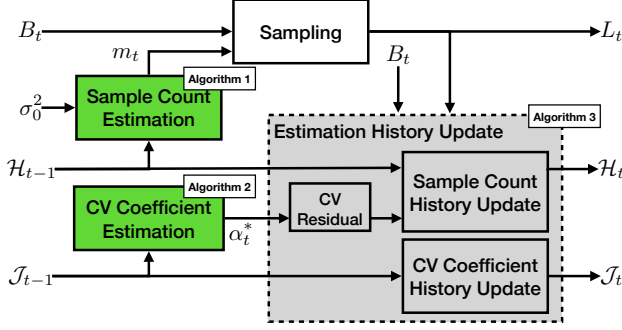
$B_t$

Sampling

$L_t$

$m_t$

$B_t$

Algorithm 1

$\sigma_0^2$

Sample Count Estimation

Estimation History Update

Algorithm 3

$\mathcal{H}_{t-1}$

$\mathcal{H}_t$

Algorithm 2

CV Coefficient Estimation

CV Residual

Sample Count History Update

$\alpha_t^*$

$\mathcal{J}_{t-1}$

CV Coefficient History Update

$\mathcal{J}_t$